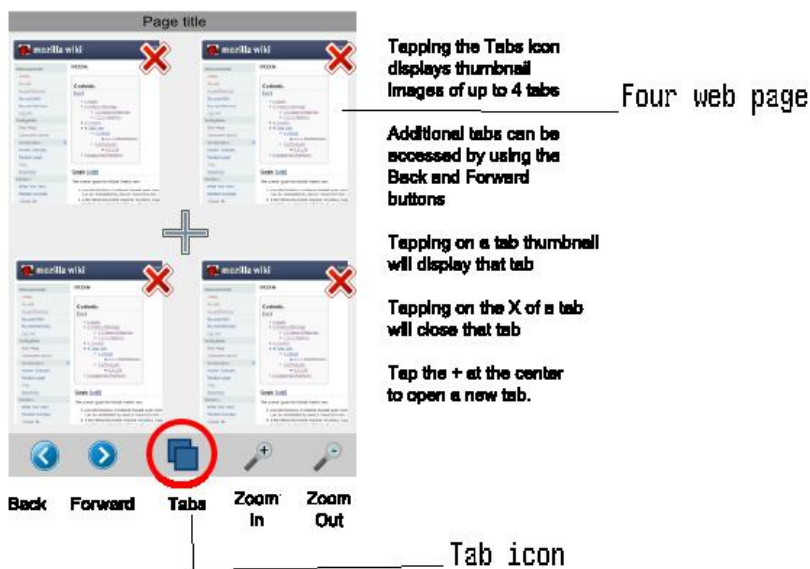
Page title

mozilla wiki

mozilla wiki

mozilla wiki

mozilla wiki

Tapping the Tabs icon displays thumbnail images of up to 4 tabs

Four web page

Additional tabs can be accessed by using the Back and Forward buttons

Tapping on a tab thumbnail will display that tab

Tapping on the X of a tab will close that tab

Tap the + at the center to open a new tab.

Back Forward Tabs Zoom In Zoom Out

Tab icon